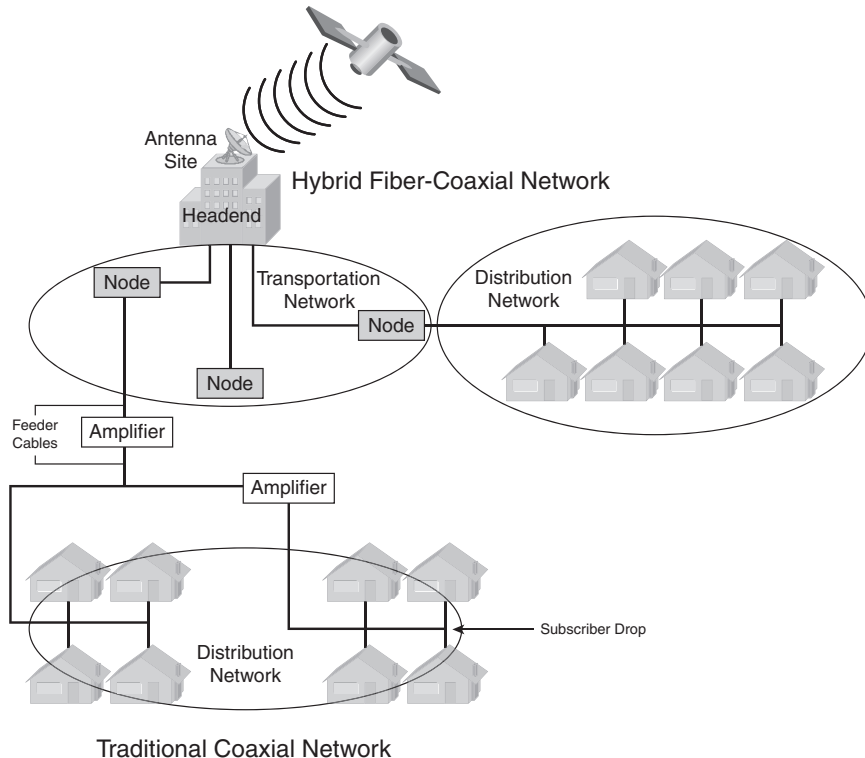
Antenna Site

Hybrid Fiber-Coaxial Network

Headend

Node

Transportation Network

Distribution Network

Node

Node

Feeder Cables

Amplifier

Amplifier

Subscriber Drop

Distribution Network

Traditional Coaxial Network